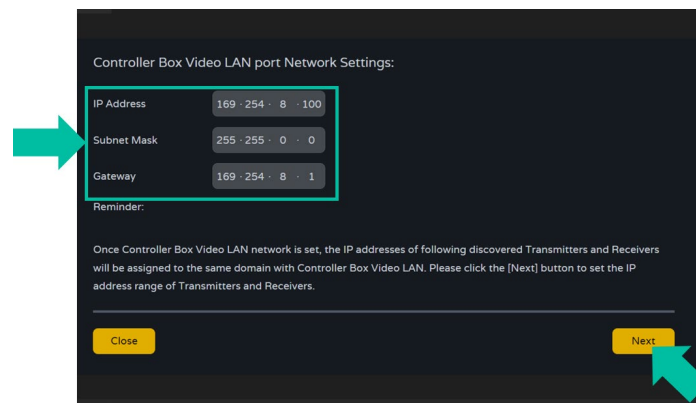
Controller Box Video LAN port Network Settings:

| IP Address | 169 · 254 · 8 · 100 |
|---|---|
| Subnet Mask | 255 · 255 · 0 · 0 |
| Gateway | 169 · 254 · 8 · 1 |

Reminder:

Once Controller Box Video LAN network is set, the IP addresses of following discovered Transmitters and Receivers will be assigned to the same domain with Controller Box Video LAN. Please click the [Next] button to set the IP address range of Transmitters and Receivers.

Close

Next